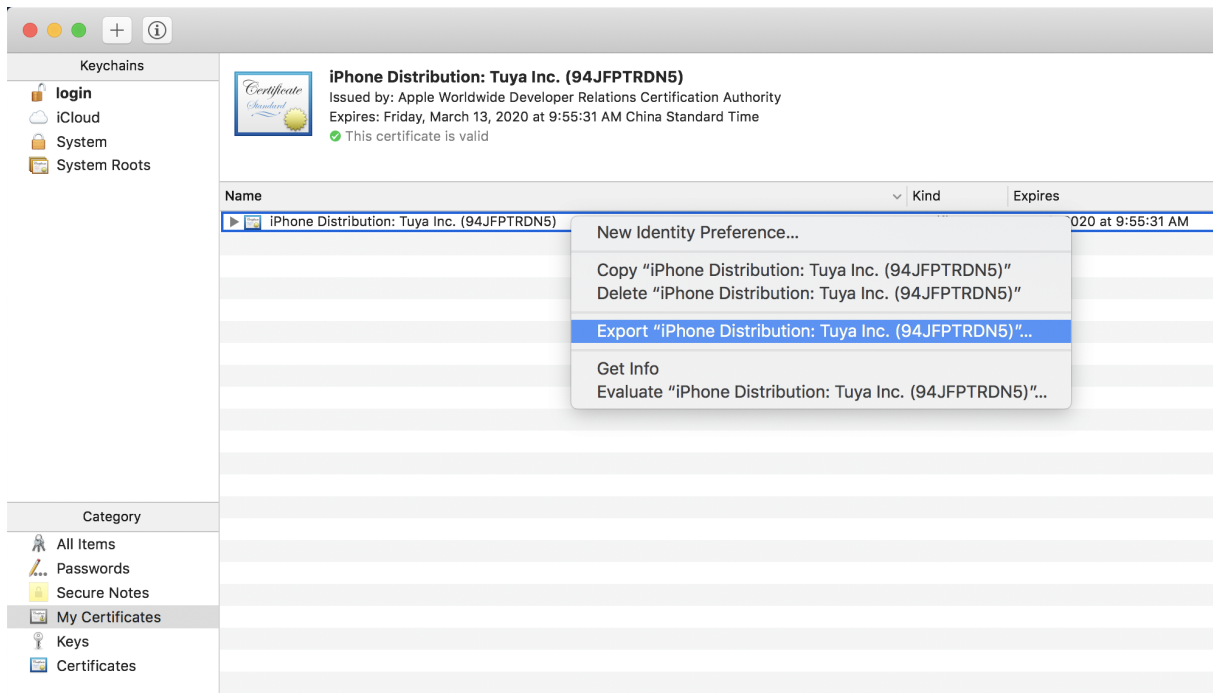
Keychains
login
iCloud
System
System Roots

Certificate Standard

iPhone Distribution: Tuya Inc. (94JFPTRDN5)
Issued by: Apple Worldwide Developer Relations Certification Authority
Expires: Friday, March 13, 2020 at 9:55:31 AM China Standard Time
This certificate is valid

| Name | Kind | Expires |
|---|---|---|
| iPhone Distribution: Tuya Inc. (94JFPTRDN5) | | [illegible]020 at 9:55:31 AM |

New Identity Preference...
Copy "iPhone Distribution: Tuya Inc. (94JFPTRDN5)"
Delete "iPhone Distribution: Tuya Inc. (94JFPTRDN5)"
Export "iPhone Distribution: Tuya Inc. (94JFPTRDN5)"...
Get Info
Evaluate "iPhone Distribution: Tuya Inc. (94JFPTRDN5)"...

Category
All Items
Passwords
Secure Notes
My Certificates
Keys
Certificates